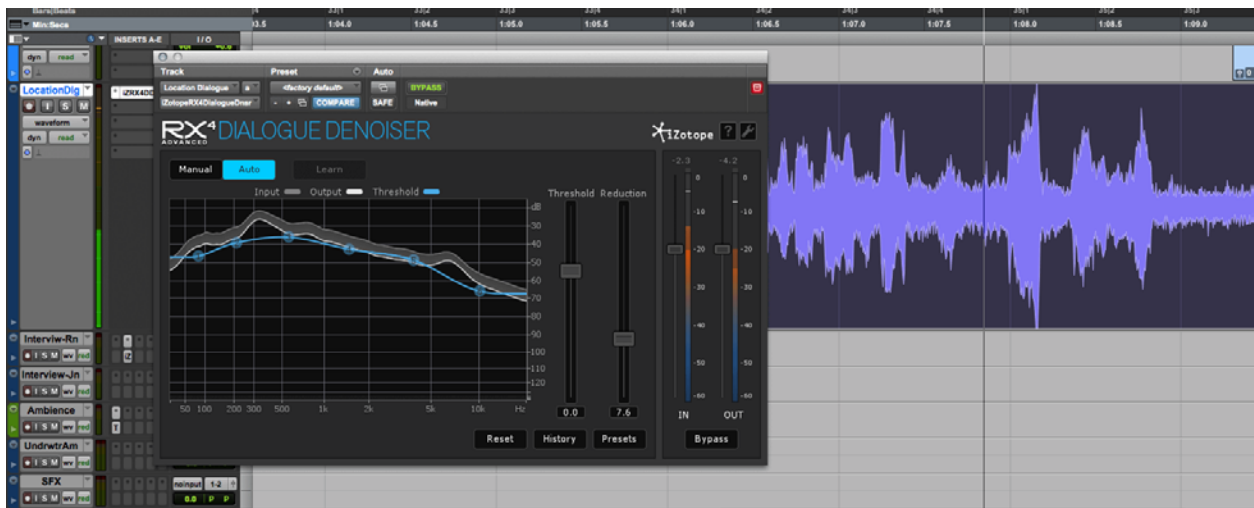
Bars|Beats
Min:Secs
1:03.5 1:04.0 1:04.5 1:05.0 1:05.5 1:06.0 1:06.5 1:07.0 1:07.5 1:08.0 1:08.5 1:09.0

INSERTS A-E
I / O
dyn read
LocationDlg
waveform
dyn read
iZRX4DD

Track
Preset
Auto
Location Dialogue
<factory default>
iZotopeRX4DialogueDner
COMPARE
SAFE
BYPASS
Native

RX4 ADVANCED DIALOGUE DENOISER
iZotope

Manual Auto Learn
Input Output Threshold
dB
-30
-40
-50
-60
-70
-80
-90
-100
-110
-120
50 100 200 300 500 1k 2k 5k 10k Hz
Threshold Reduction
0.0 7.6
Reset History Presets
-2.3 -4.2
0 -10 -20 -30 -40 -50 -60
IN OUT
Bypass

Interviw-Rn
Interview-Jn
Ambience
UndrwtrAm
SFX
I S M
no input 1-2
0.0